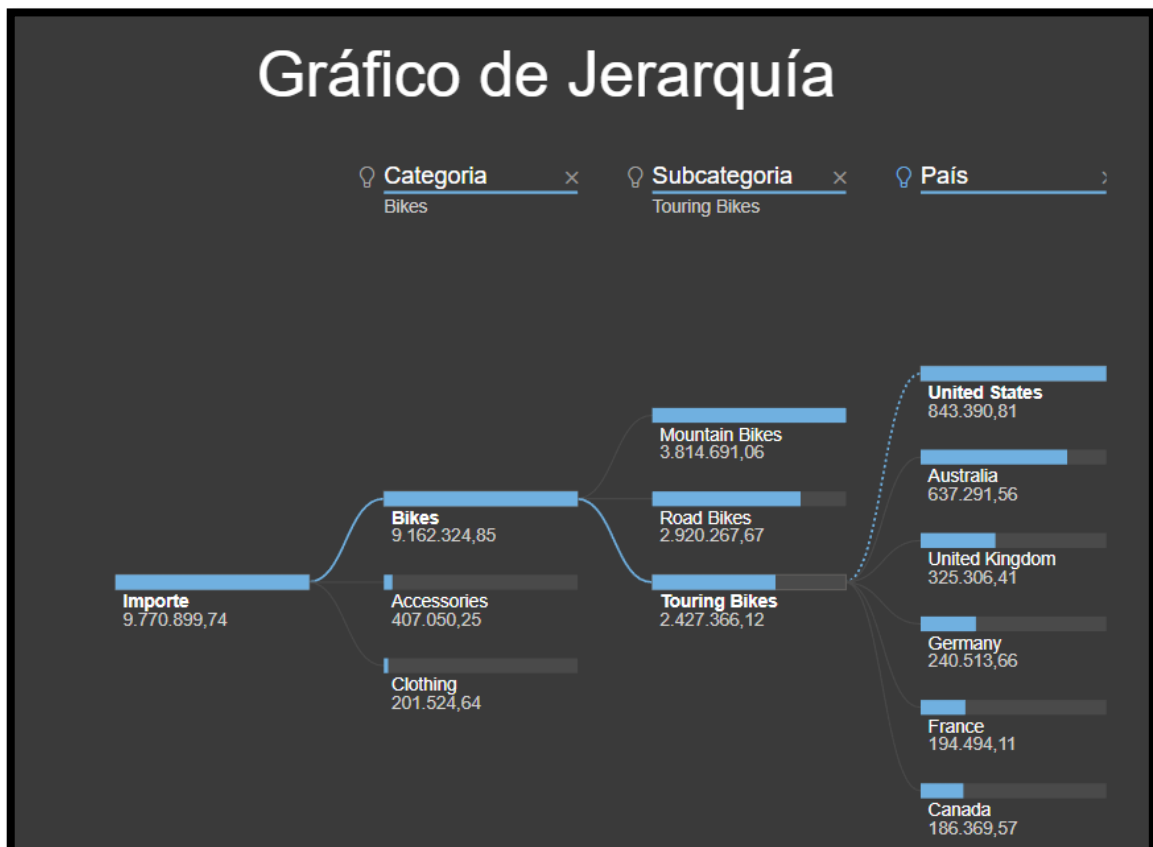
Gráfico de Jerarquía

Categoria
Bikes

Subcategoria
Touring Bikes

País

Importe
9.770.899,74

Bikes
9.162.324,85

Accessories
407.050,25

Clothing
201.524,64

Mountain Bikes
3.814.691,06

Road Bikes
2.920.267,67

Touring Bikes
2.427.366,12

United States
843.390,81

Australia
637.291,56

United Kingdom
325.306,41

Germany
240.513,66

France
194.494,11

Canada
186.369,57